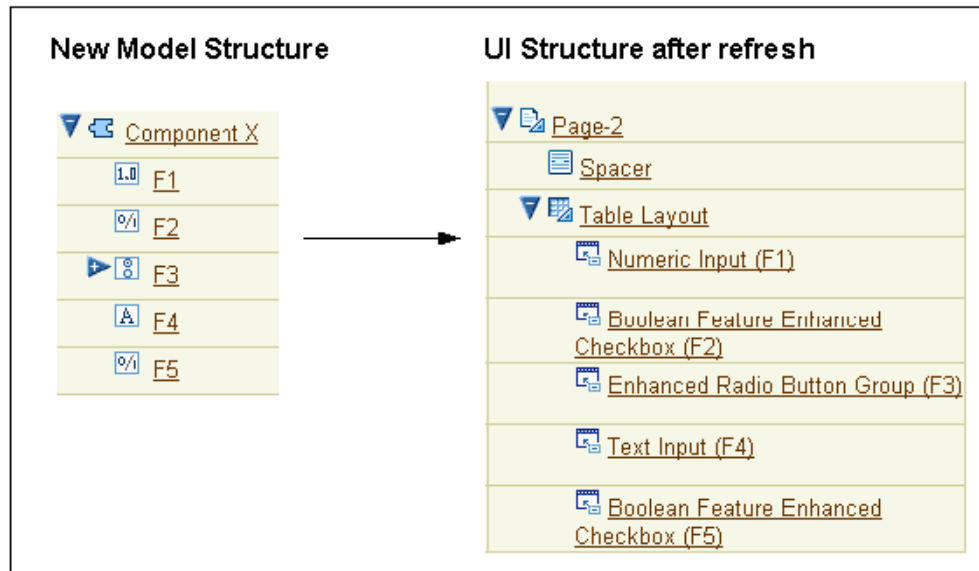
New Model Structure

Component X
1.0 F1
0/1 F2
F3
A F4
0/1 F5

UI Structure after refresh

Page-2
Spacer
Table Layout
Numeric Input (F1)
Boolean Feature Enhanced Checkbox (F2)
Enhanced Radio Button Group (F3)
Text Input (F4)
Boolean Feature Enhanced Checkbox (F5)